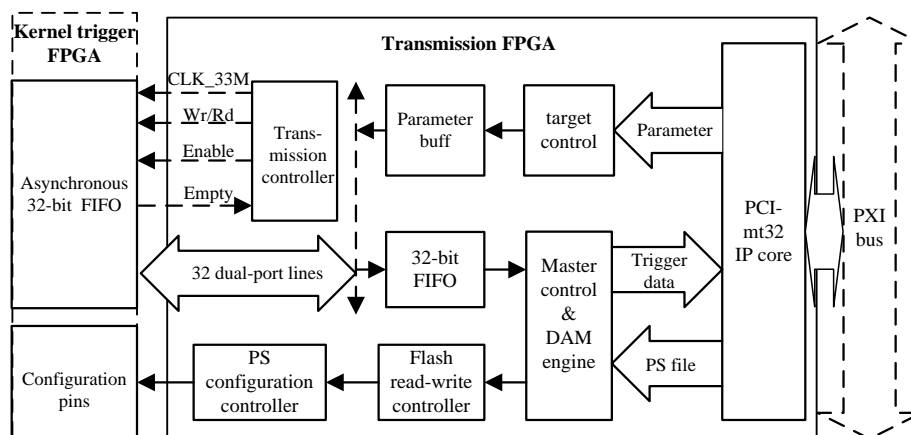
Kernel trigger FPGA

Transmission FPGA

CLK_33M

Wr/Rd

Enable

Empty

Trans-mission controller

Parameter buff

target control

Parameter

Asynchronous 32-bit FIFO

PCI-mt32 IP core

PXI bus

32 dual-port lines

32-bit FIFO

Master control & DAM engine

Trigger data

PS file

Configuration pins

PS configuration controller

Flash read-write controller